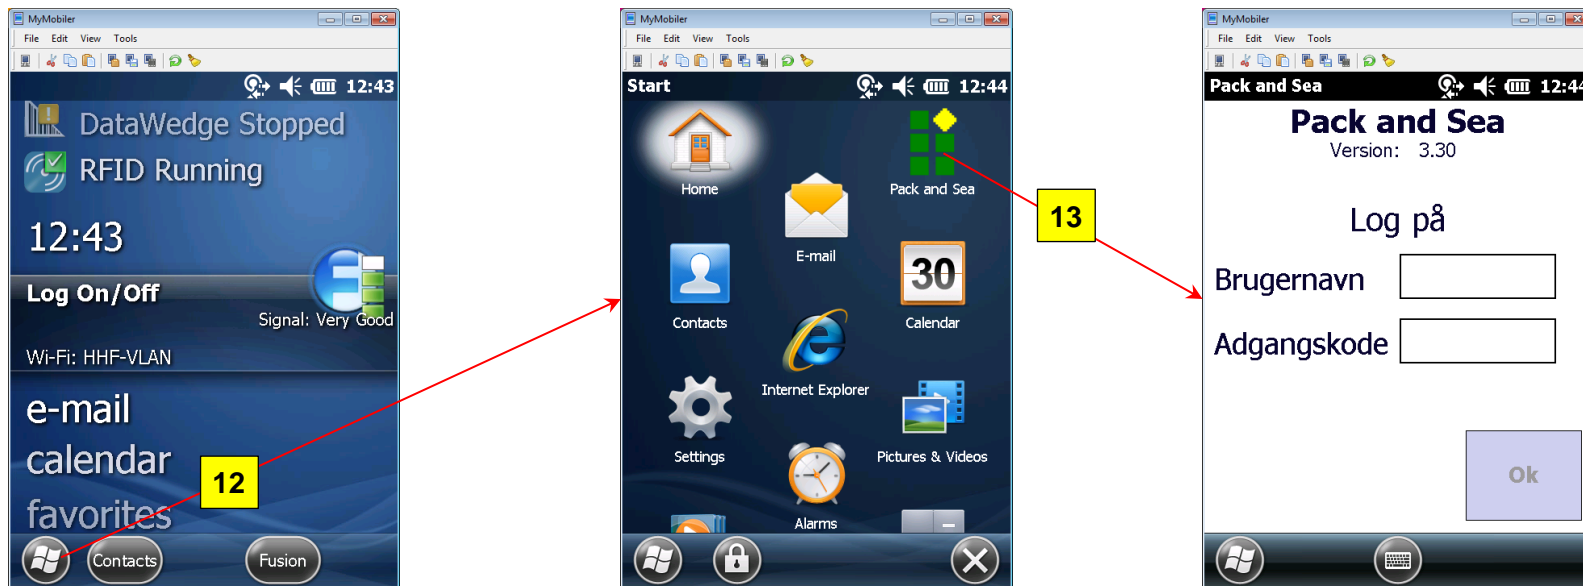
MyMobiler
File Edit View Tools
12:43
DataWedge Stopped
RFID Running
12:43
Log On/Off
Signal: Very Good
Wi-Fi: HHF-VLAN
e-mail
calendar
favorites
Contacts
Fusion
12

MyMobiler
File Edit View Tools
Start 12:44
Home
Pack and Sea
E-mail
Contacts
30
Calendar
Internet Explorer
Settings
Pictures & Videos
Alarms
13

MyMobiler
File Edit View Tools
Pack and Sea 12:44
Pack and Sea
Version: 3.30
Log på
Brugernavn
Adgangskode
Ok